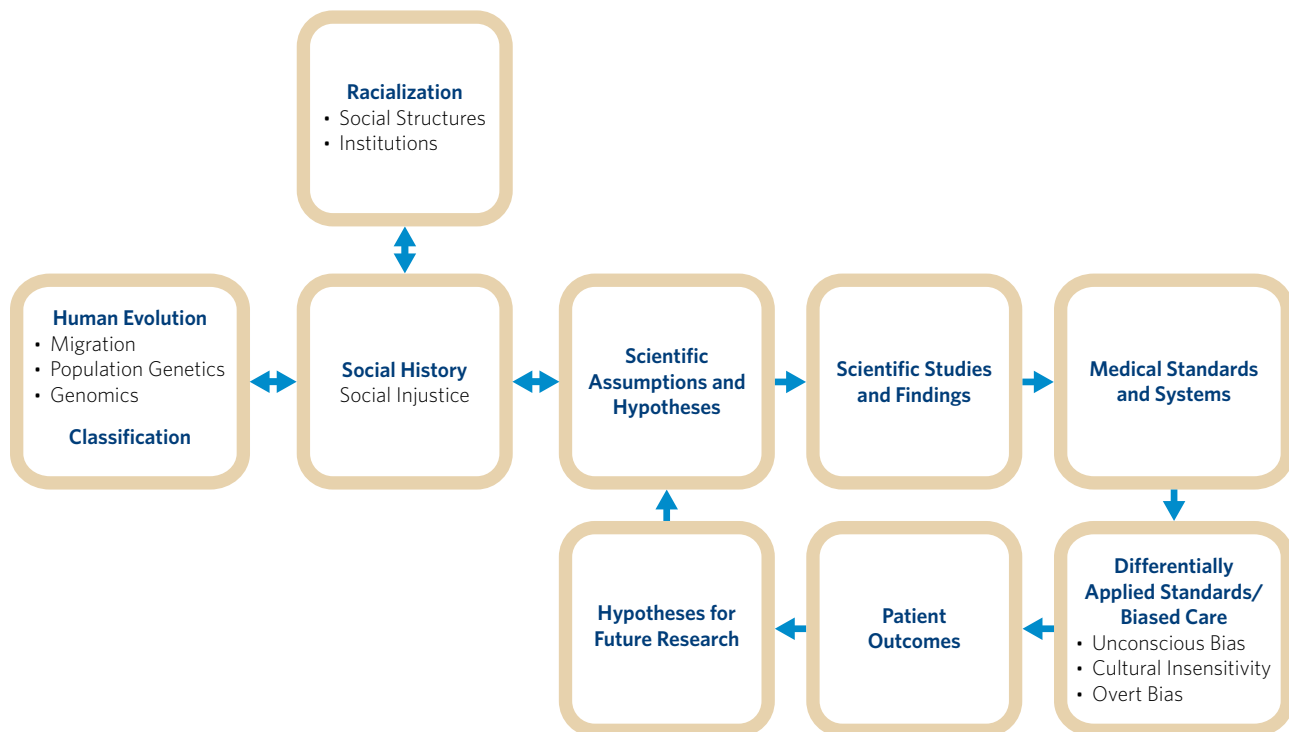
**Racialization**
• Social Structures
• Institutions

**Human Evolution**
• Migration
• Population Genetics
• Genomics

**Classification**

**Social History**
Social Injustice

**Scientific Assumptions and Hypotheses**

**Scientific Studies and Findings**

**Medical Standards and Systems**

**Differentially Applied Standards/ Biased Care**
• Unconscious Bias
• Cultural Insensitivity
• Overt Bias

**Patient Outcomes**

**Hypotheses for Future Research**